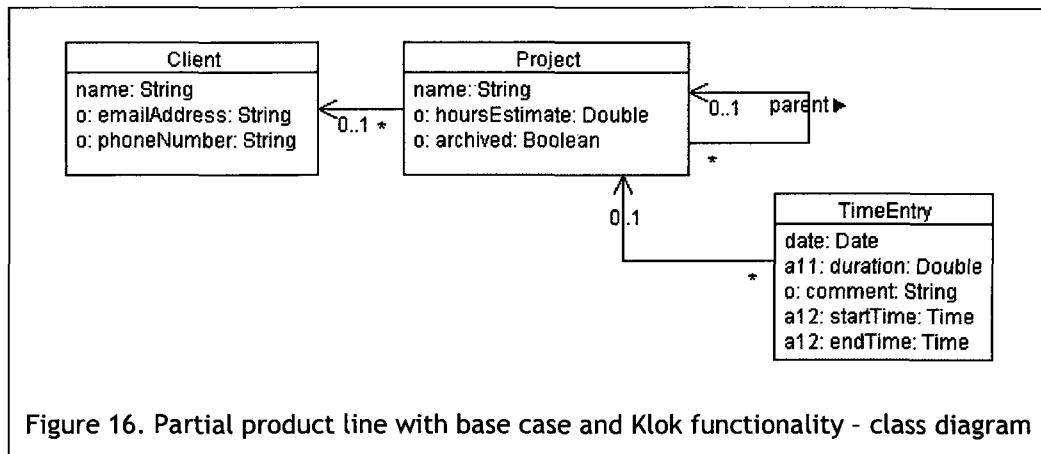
Client
name: String
o: emailAddress: String
o: phoneNumber: String

0..1 *

Project
name: String
o: hoursEstimate: Double
o: archived: Boolean

0..1 parent ▸
*

0..1

*

TimeEntry
date: Date
a11: duration: Double
o: comment: String
a12: startTime: Time
a12: endTime: Time

Figure 16. Partial product line with base case and Klok functionality - class diagram